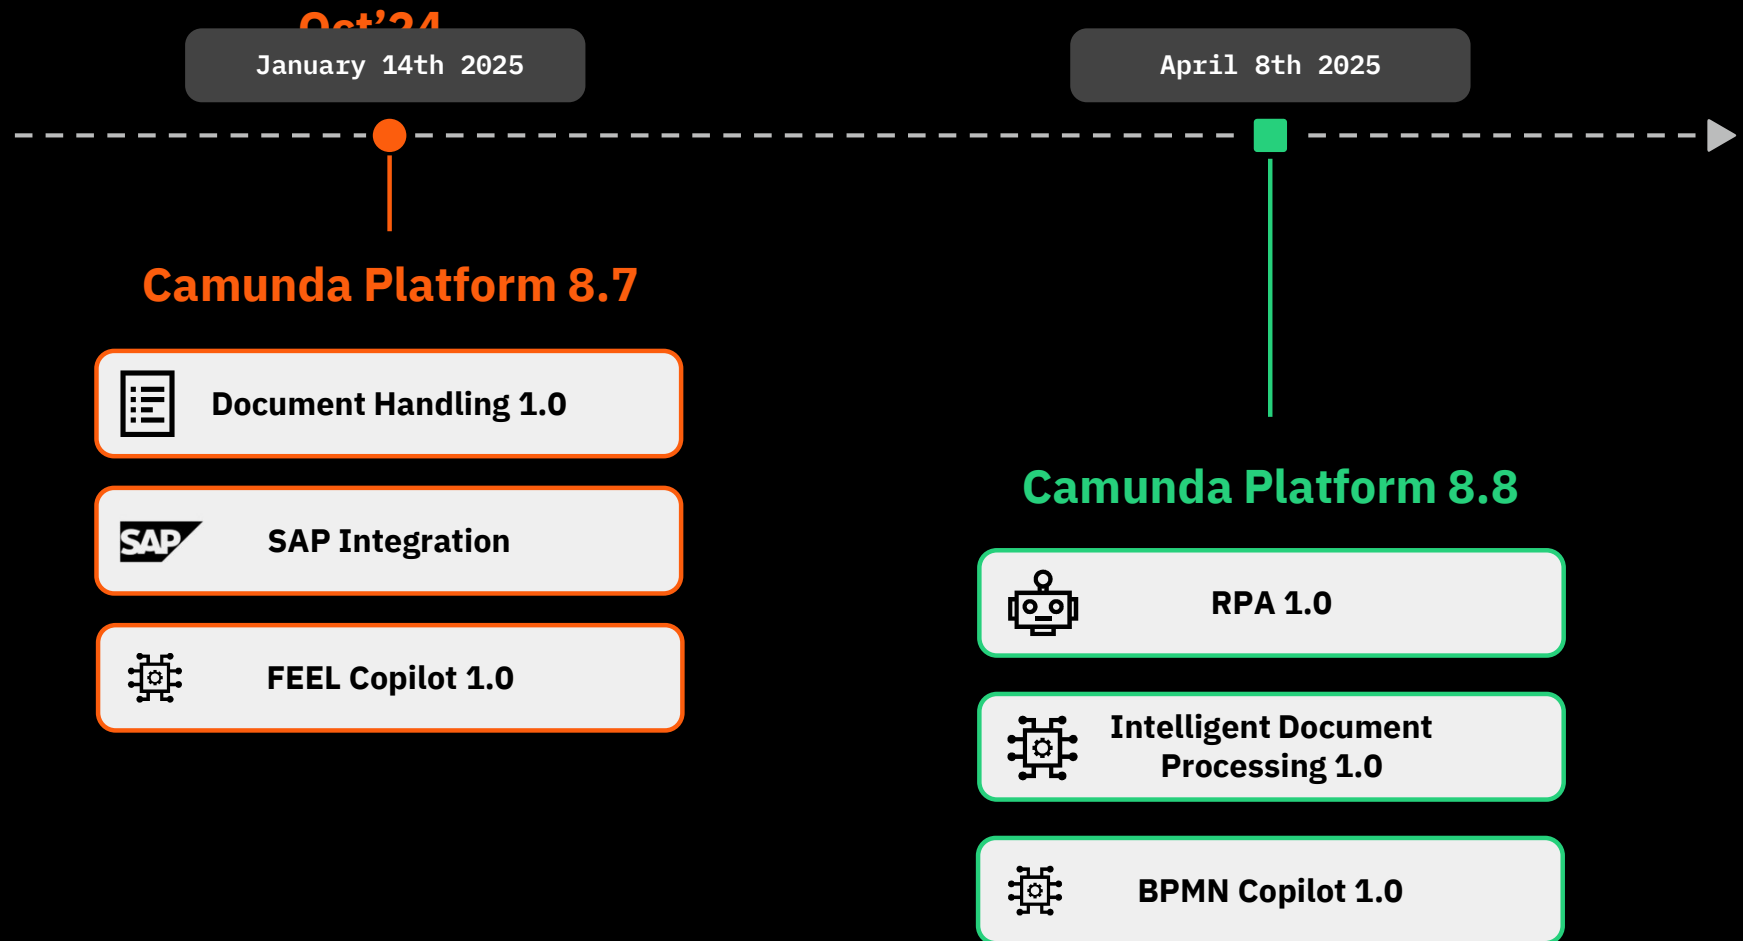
Oct'24

January 14th 2025

April 8th 2025

Camunda Platform 8.7

Document Handling 1.0

SAP

SAP Integration

FEEL Copilot 1.0

Camunda Platform 8.8

RPA 1.0

Intelligent Document Processing 1.0

BPMN Copilot 1.0